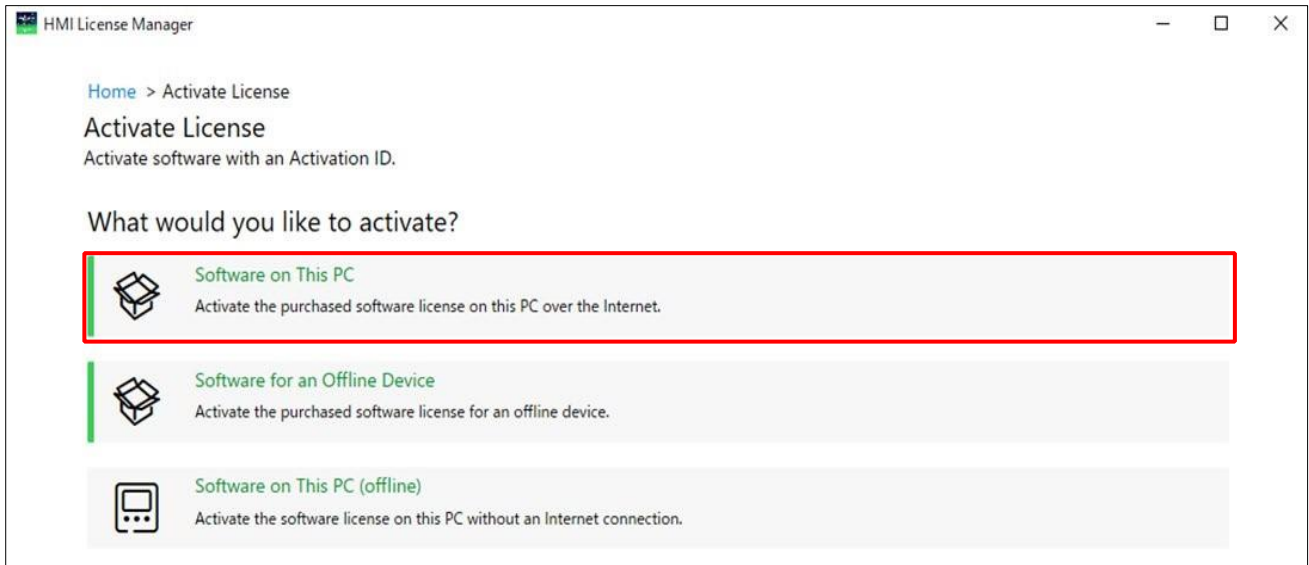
HMI License Manager

Home > Activate License

Activate License

Activate software with an Activation ID.

What would you like to activate?

Software on This PC

Activate the purchased software license on this PC over the Internet.

Software for an Offline Device

Activate the purchased software license for an offline device.

Software on This PC (offline)

Activate the software license on this PC without an Internet connection.